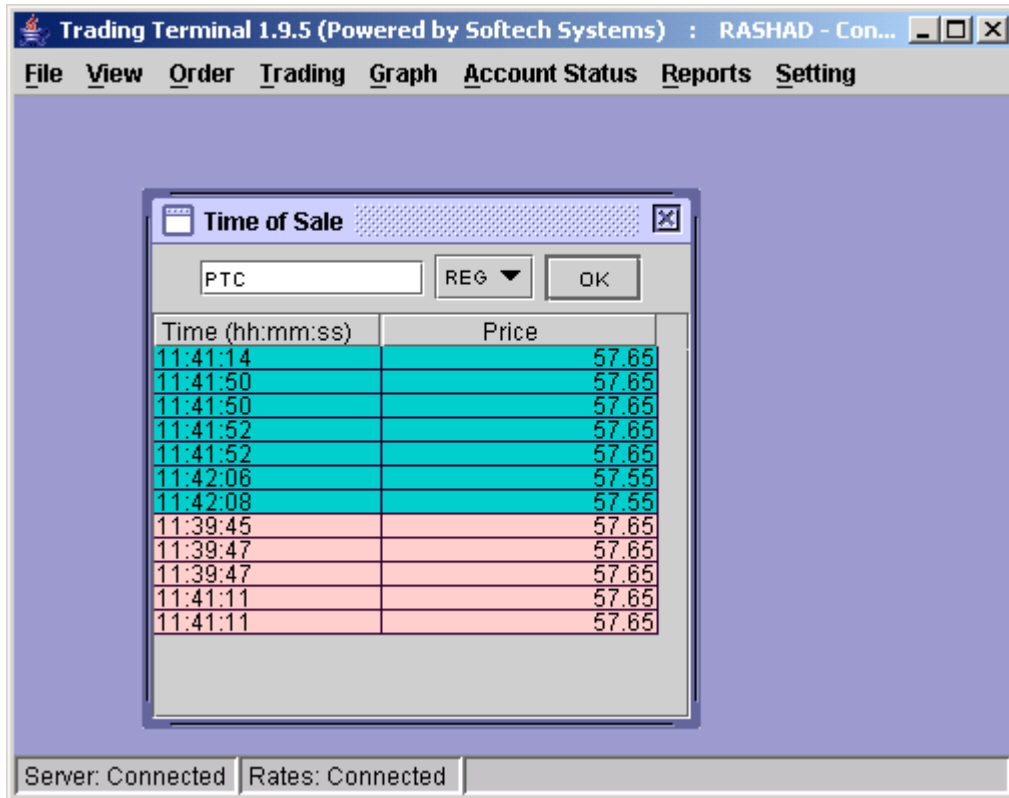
Trading Terminal 1.9.5 (Powered by Softech Systems) : RASHAD - Con...

File View Order Trading Graph Account Status Reports Setting

Time of Sale

PTC
REG ▼
OK

| Time (hh:mm:ss) | Price |
|---|---|
| 11:41:14 | 57.65 |
| 11:41:50 | 57.65 |
| 11:41:50 | 57.65 |
| 11:41:52 | 57.65 |
| 11:41:52 | 57.65 |
| 11:42:06 | 57.55 |
| 11:42:08 | 57.55 |
| 11:39:45 | 57.65 |
| 11:39:47 | 57.65 |
| 11:39:47 | 57.65 |
| 11:41:11 | 57.65 |
| 11:41:11 | 57.65 |

Server: Connected | Rates: Connected